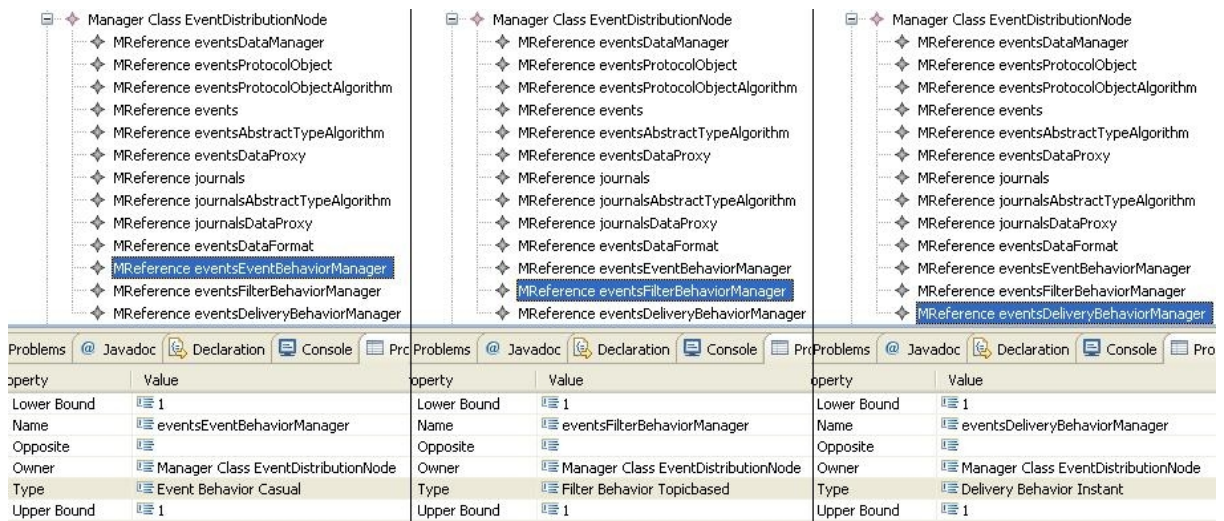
Manager Class EventDistributionNode
MReference eventsDataManager
MReference eventsProtocolObject
MReference eventsProtocolObjectAlgorithm
MReference events
MReference eventsAbstractTypeAlgorithm
MReference eventsDataProxy
MReference journals
MReference journalsAbstractTypeAlgorithm
MReference journalsDataProxy
MReference eventsDataFormat
MReference eventsEventBehaviorManager
MReference eventsFilterBehaviorManager
MReference eventsDeliveryBehaviorManager

Problems | @ Javadoc | Declaration | Console | Pro

| operty | Value |
|---|---|
| Lower Bound | 1 |
| Name | eventsEventBehaviorManager |
| Opposite | |
| Owner | Manager Class EventDistributionNode |
| Type | Event Behavior Casual |
| Upper Bound | 1 |

Manager Class EventDistributionNode
MReference eventsDataManager
MReference eventsProtocolObject
MReference eventsProtocolObjectAlgorithm
MReference events
MReference eventsAbstractTypeAlgorithm
MReference eventsDataProxy
MReference journals
MReference journalsAbstractTypeAlgorithm
MReference journalsDataProxy
MReference eventsDataFormat
MReference eventsEventBehaviorManager
MReference eventsFilterBehaviorManager
MReference eventsDeliveryBehaviorManager

Problems | @ Javadoc | Declaration | Console | Pro

| operty | Value |
|---|---|
| Lower Bound | 1 |
| Name | eventsFilterBehaviorManager |
| Opposite | |
| Owner | Manager Class EventDistributionNode |
| Type | Filter Behavior Topicbased |
| Upper Bound | 1 |

Manager Class EventDistributionNode
MReference eventsDataManager
MReference eventsProtocolObject
MReference eventsProtocolObjectAlgorithm
MReference events
MReference eventsAbstractTypeAlgorithm
MReference eventsDataProxy
MReference journals
MReference journalsAbstractTypeAlgorithm
MReference journalsDataProxy
MReference eventsDataFormat
MReference eventsEventBehaviorManager
MReference eventsFilterBehaviorManager
MReference eventsDeliveryBehaviorManager

Problems | @ Javadoc | Declaration | Console | Pro

| operty | Value |
|---|---|
| Lower Bound | 1 |
| Name | eventsDeliveryBehaviorManager |
| Opposite | |
| Owner | Manager Class EventDistributionNode |
| Type | Delivery Behavior Instant |
| Upper Bound | 1 |